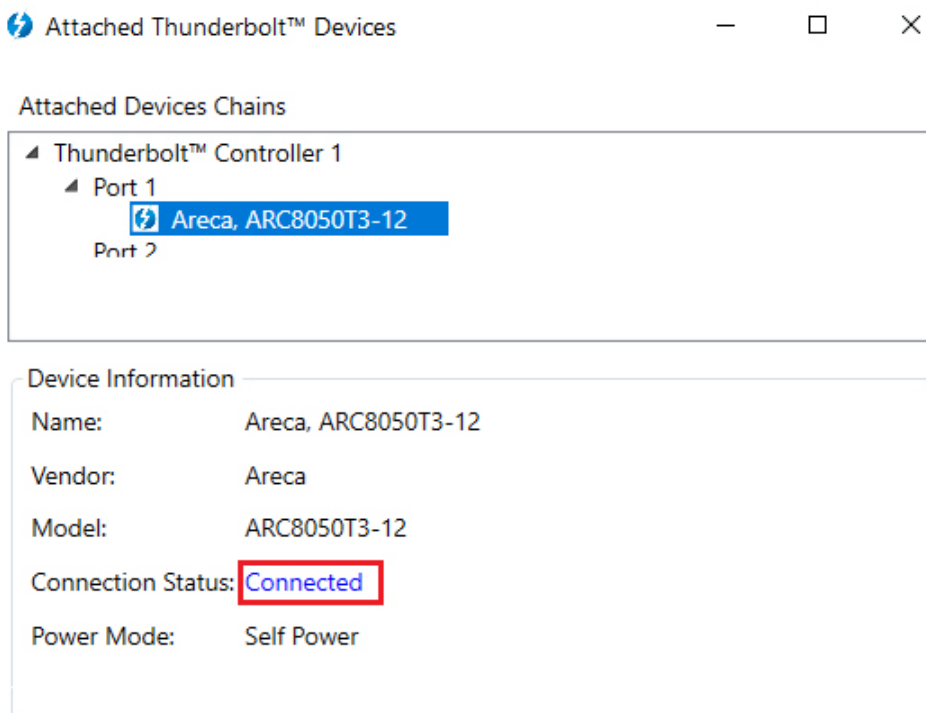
Attached Thunderbolt™ Devices

Attached Devices Chains

Thunderbolt™ Controller 1
Port 1
Areca, ARC8050T3-12
Port 2

Device Information
Name: Areca, ARC8050T3-12
Vendor: Areca
Model: ARC8050T3-12
Connection Status: Connected
Power Mode: Self Power